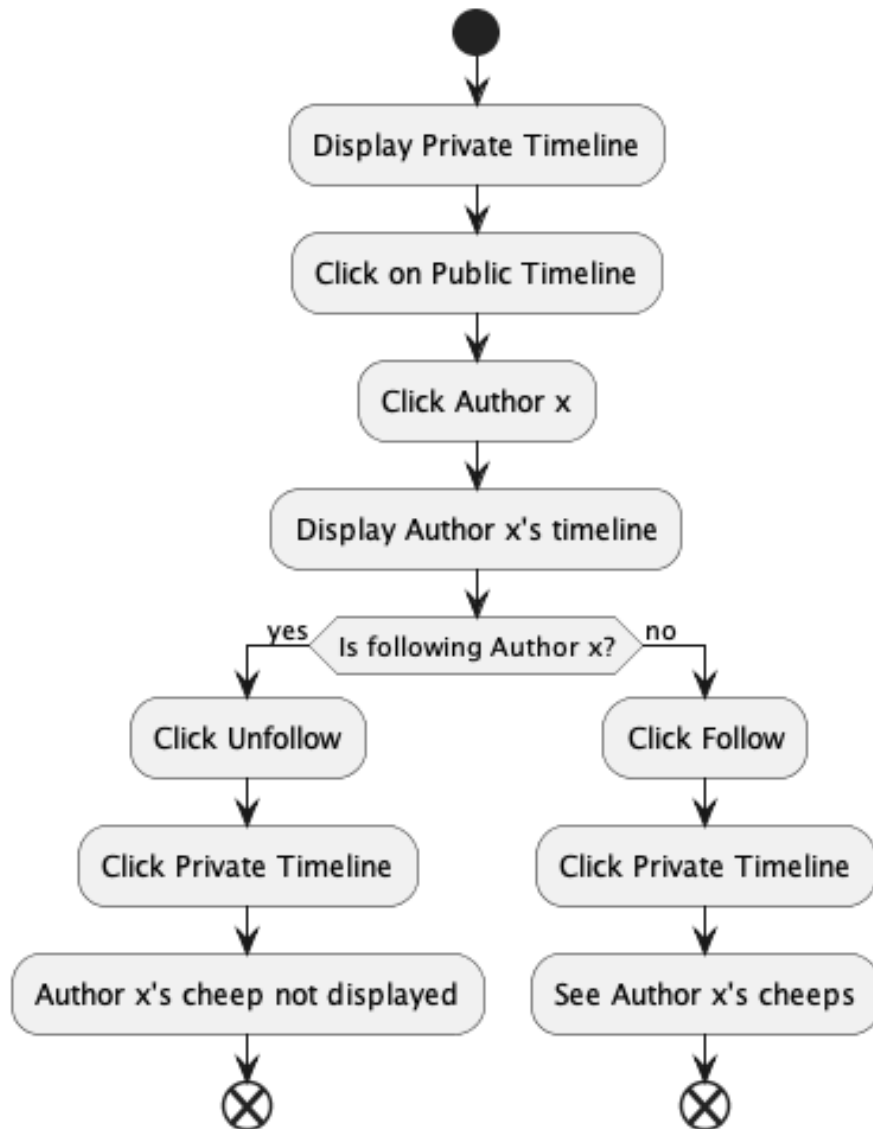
Display Private Timeline

Click on Public Timeline

Click Author x

Display Author x's timeline

Is following Author x?

yes

no

Click Unfollow

Click Private Timeline

Author x's cheep not displayed

Click Follow

Click Private Timeline

See Author x's cheeps